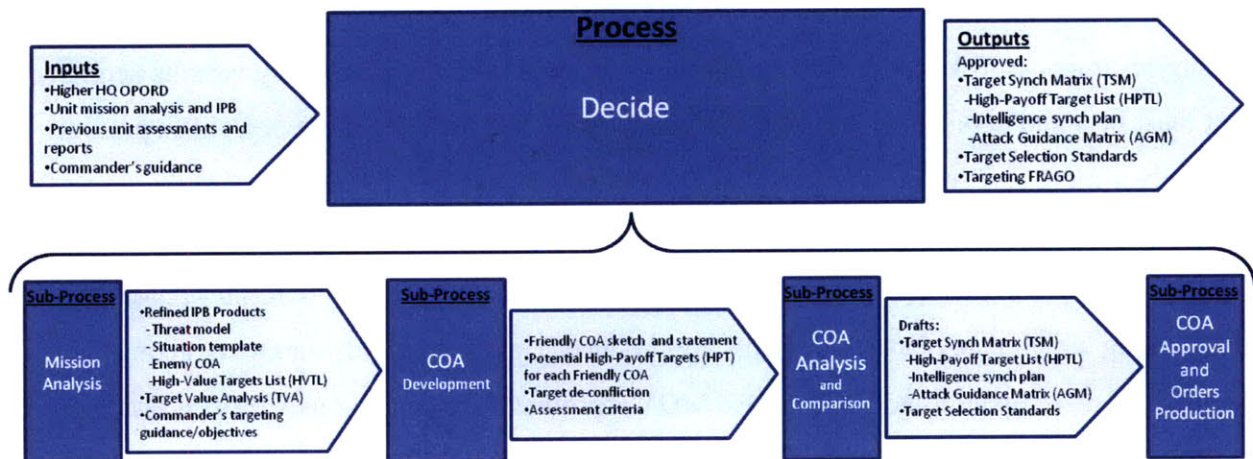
Inputs
•Higher HQ OPORD
•Unit mission analysis and IPB
•Previous unit assessments and reports
•Commander's guidance

Process

Decide

Outputs
Approved:
•Target Synch Matrix (TSM)
-High-Payoff Target List (HPTL)
-Intelligence synch plan
-Attack Guidance Matrix (AGM)
•Target Selection Standards
•Targeting FRAGO

Sub-Process

Mission Analysis

•Refined IPB Products
- Threat model
- Situation template
-Enemy COA
-High-Value Targets List (HVTL)
•Target Value Analysis (TVA)
•Commander's targeting guidance/objectives

Sub-Process

COA Development

•Friendly COA sketch and statement
•Potential High-Payoff Targets (HPT) for each Friendly COA
•Target de-confliction
•Assessment criteria

Sub-Process

COA Analysis and Comparison

Drafts:
•Target Synch Matrix (TSM)
-High-Payoff Target List (HPTL)
-Intelligence synch plan
-Attack Guidance Matrix (AGM)
•Target Selection Standards

Sub-Process

COA Approval and Orders Production